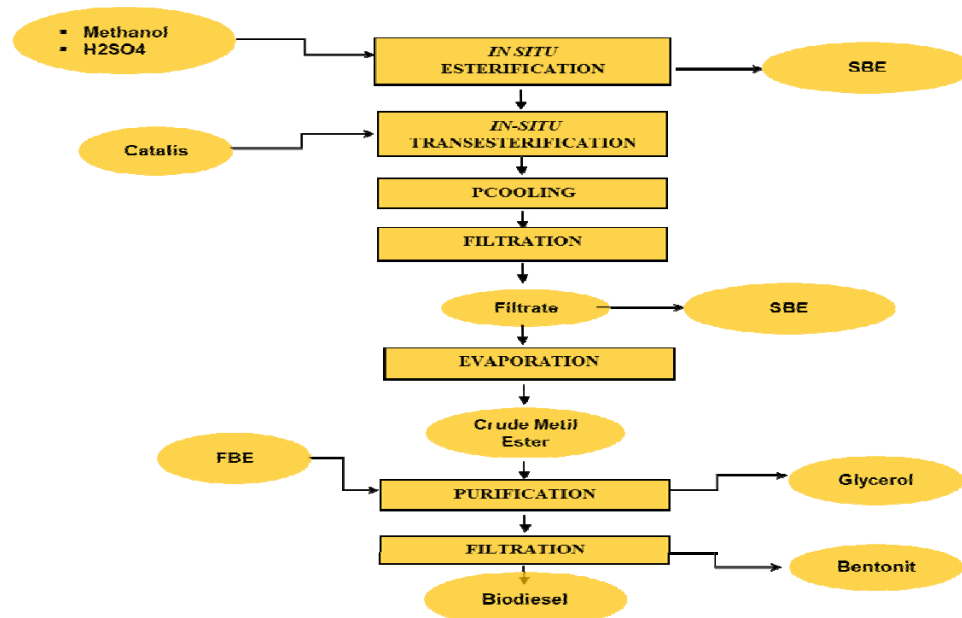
▪ Methanol
▪ H2SO4

IN SITU
ESTERIFICATION

SBE

Catalis

IN-SITU
TRANSESTERIFICATION

PCOOLING

FILTRATION

Filtrate

SBE

EVAPORATION

Crude Metil
Ester

FBE

PURIFICATION

Glycerol

FILTRATION

Bentonit

Biodiesel